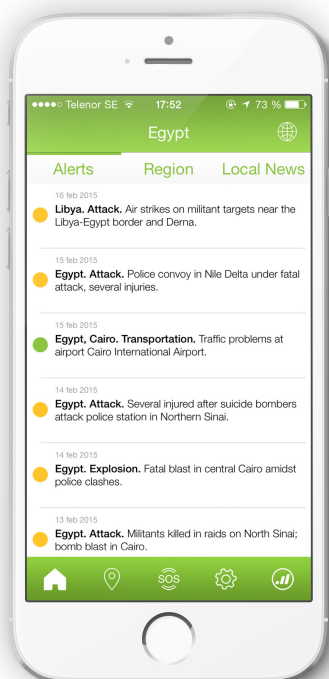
●●●●○ Telenor SE 17:52 73 %

Egypt

Alerts Region Local News

16 feb 2015
Libya. Attack. Air strikes on militant targets near the Libya-Egypt border and Derna.

15 feb 2015
Egypt. Attack. Police convoy in Nile Delta under fatal attack, several injuries.

15 feb 2015
Egypt, Cairo. Transportation. Traffic problems at airport Cairo International Airport.

14 feb 2015
Egypt. Attack. Several injured after suicide bombers attack police station in Northern Sinai.

14 feb 2015
Egypt. Explosion. Fatal blast in central Cairo amidst police clashes.

13 feb 2015
Egypt. Attack. Militants killed in raids on North Sinai; bomb blast in Cairo.

SOS